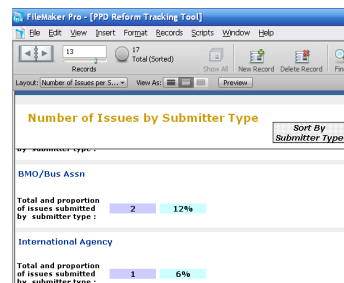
FileMaker Pro - [PPD Reform Tracking Tool]

File Edit View Insert Format Records Scripts Window Help

13

Records

17
Total (Sorted)

Show All New Record Delete Record Fin

Layout: Number of Issues per S... View As: Preview

Number of Issues by Submitter Type

Sort By
Submitter Type

by submitter type :

BMO/Bus Assn

Total and proportion of issues submitted by submitter type : 2 12%

International Agency

Total and proportion of issues submitted by submitter type : 1 6%